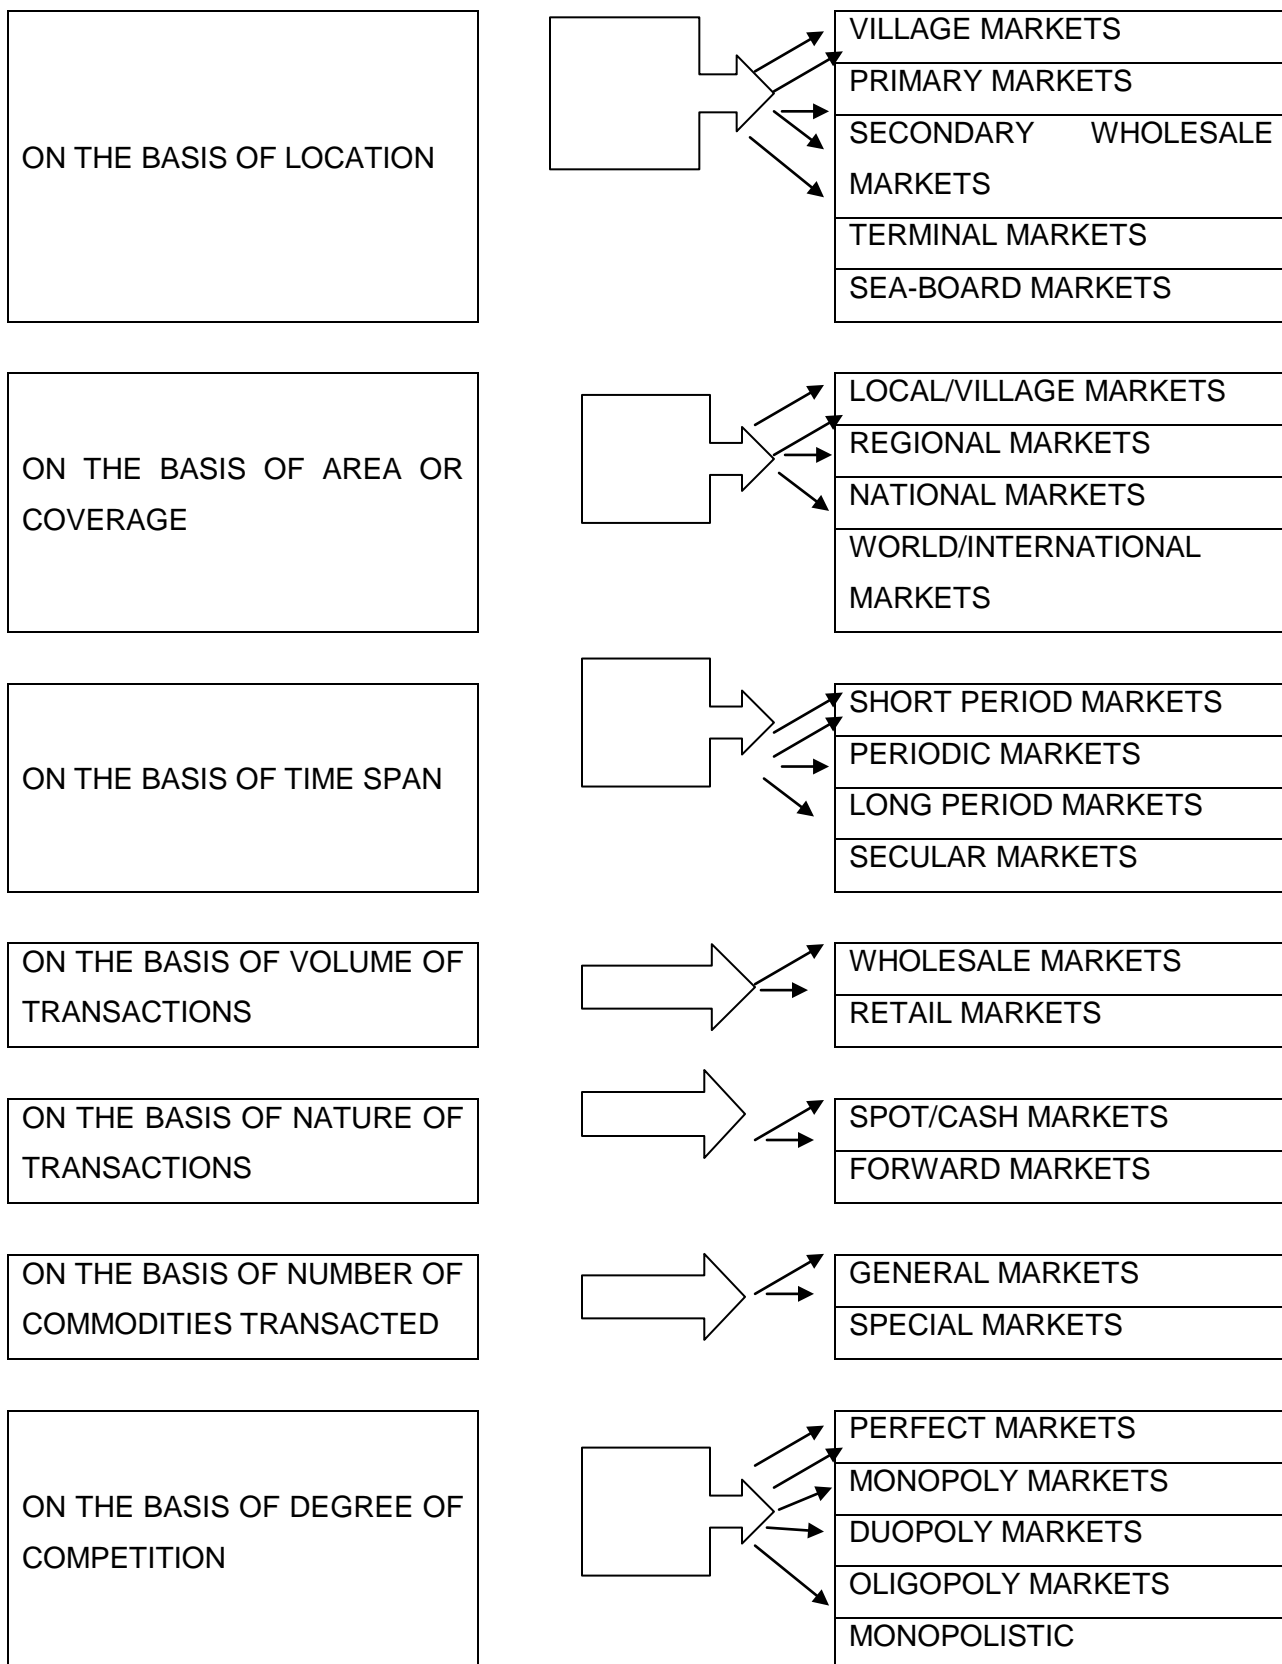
ON THE BASIS OF LOCATION

VILLAGE MARKETS
PRIMARY MARKETS
SECONDARY WHOLESALE MARKETS
TERMINAL MARKETS
SEA-BOARD MARKETS

ON THE BASIS OF AREA OR COVERAGE

LOCAL/VILLAGE MARKETS
REGIONAL MARKETS
NATIONAL MARKETS
WORLD/INTERNATIONAL MARKETS

ON THE BASIS OF TIME SPAN

SHORT PERIOD MARKETS
PERIODIC MARKETS
LONG PERIOD MARKETS
SECULAR MARKETS

ON THE BASIS OF VOLUME OF TRANSACTIONS

WHOLESALE MARKETS
RETAIL MARKETS

ON THE BASIS OF NATURE OF TRANSACTIONS

SPOT/CASH MARKETS
FORWARD MARKETS

ON THE BASIS OF NUMBER OF COMMODITIES TRANSACTED

GENERAL MARKETS
SPECIAL MARKETS

ON THE BASIS OF DEGREE OF COMPETITION

PERFECT MARKETS
MONOPOLY MARKETS
DUOPOLY MARKETS
OLIGOPOLY MARKETS
MONOPOLISTIC